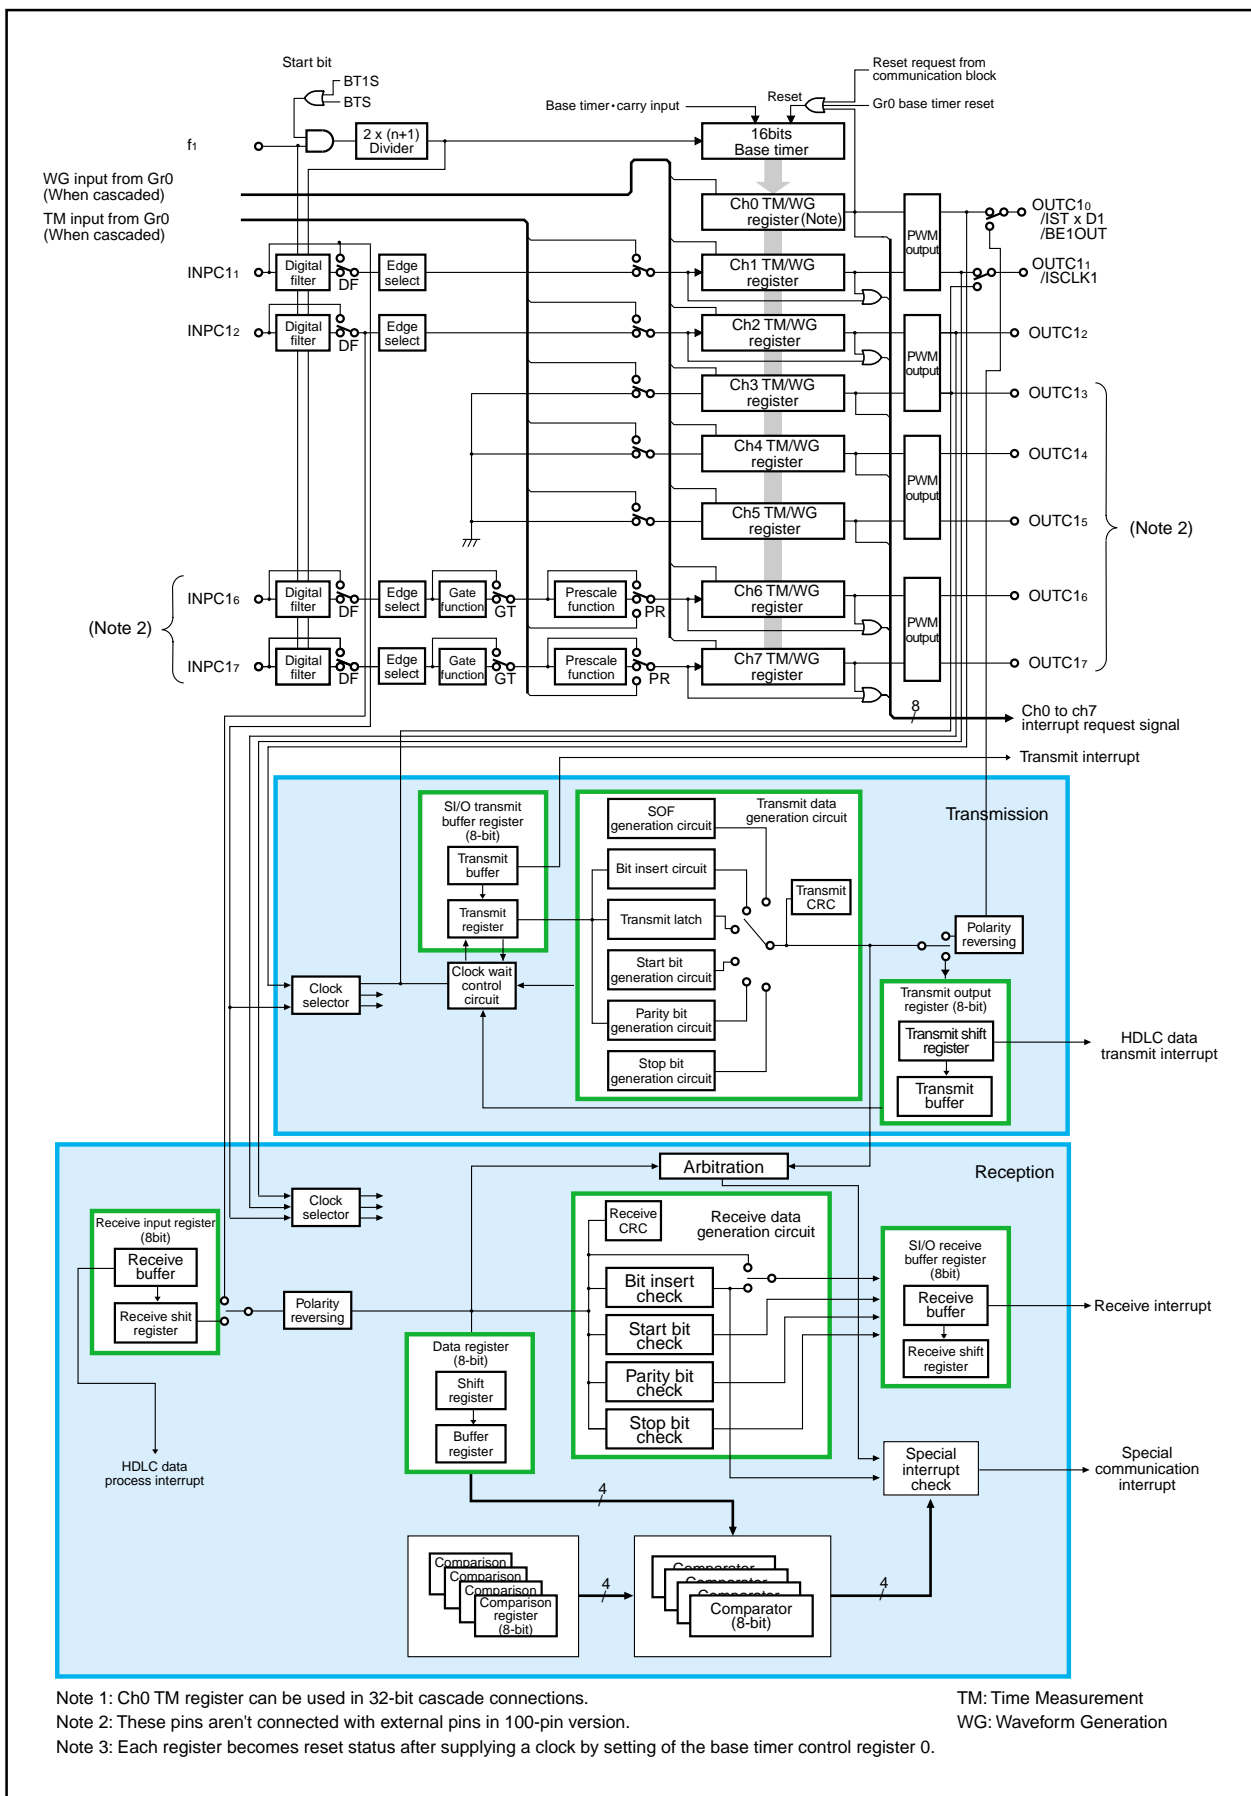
Start bit
BT1S
BTS
Reset request from communication block
Base timer•carry input
Reset
Gr0 base timer reset
f1
2 x (n+1) Divider
16bits Base timer
WG input from Gr0 (When cascaded)
TM input from Gr0 (When cascaded)
Ch0 TM/WG register(Note)
PWM output
OUTC10 /IST x D1 /BE1OUT
INPC11
Digital filter
DF
Edge select
Ch1 TM/WG register
OUTC11 /ISCLK1
INPC12
Digital filter
DF
Edge select
Ch2 TM/WG register
PWM output
OUTC12
Ch3 TM/WG register
OUTC13
Ch4 TM/WG register
PWM output
OUTC14
Ch5 TM/WG register
OUTC15
(Note 2)
INPC16
Digital filter
DF
Edge select
Gate function
GT
Prescale function
PR
Ch6 TM/WG register
PWM output
OUTC16
(Note 2)
INPC17
Digital filter
DF
Edge select
Gate function
GT
Prescale function
PR
Ch7 TM/WG register
OUTC17
8
Ch0 to ch7 interrupt request signal
Transmit interrupt
Transmission
SI/O transmit buffer register (8-bit)
Transmit buffer
Transmit register
SOF generation circuit
Transmit data generation circuit
Bit insert circuit
Transmit CRC
Transmit latch
Polarity reversing
Clock selector
Clock wait control circuit
Start bit generation circuit
Parity bit generation circuit
Stop bit generation circuit
Transmit output register (8-bit)
Transmit shift register
Transmit buffer
HDLC data transmit interrupt
Arbitration
Reception
Clock selector
Receive input register (8bit)
Receive buffer
Receive shit register
Polarity reversing
Receive CRC
Receive data generation circuit
Bit insert check
Start bit check
Parity bit check
Stop bit check
SI/O receive buffer register (8bit)
Receive buffer
Receive shift register
Receive interrupt
Data register (8-bit)
Shift register
Buffer register
HDLC data process interrupt
Special interrupt check
Special communication interrupt
4
Comparison
Comparison
Comparison
Comparison register (8-bit)
4
Comparator
Comparator
Comparator
Comparator (8-bit)
4
Note 1: Ch0 TM register can be used in 32-bit cascade connections.
Note 2: These pins aren't connected with external pins in 100-pin version.
Note 3: Each register becomes reset status after supplying a clock by setting of the base timer control register 0.
TM: Time Measurement
WG: Waveform Generation